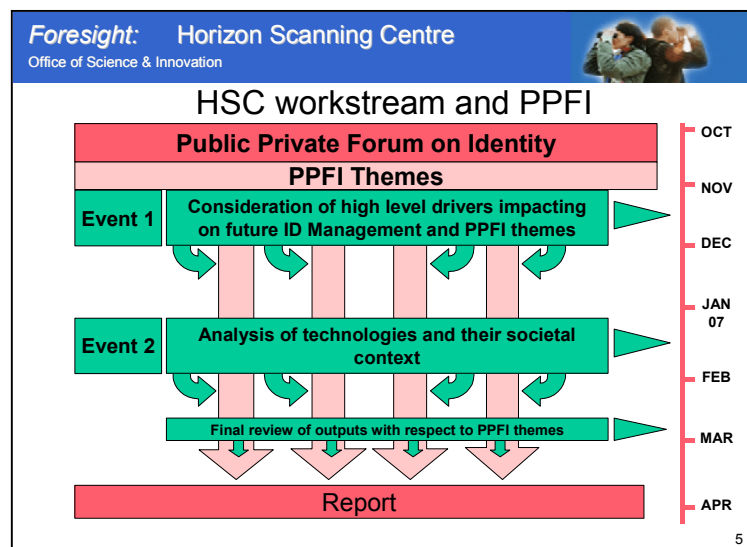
Foresight: Horizon Scanning Centre
Office of Science & Innovation

HSC workstream and PPFI

Public Private Forum on Identity

PPFI Themes

Event 1

Consideration of high level drivers impacting on future ID Management and PPFI themes

Event 2

Analysis of technologies and their societal context

Final review of outputs with respect to PPFI themes

Report

OCT
NOV
DEC
JAN 07
FEB
MAR
APR

5